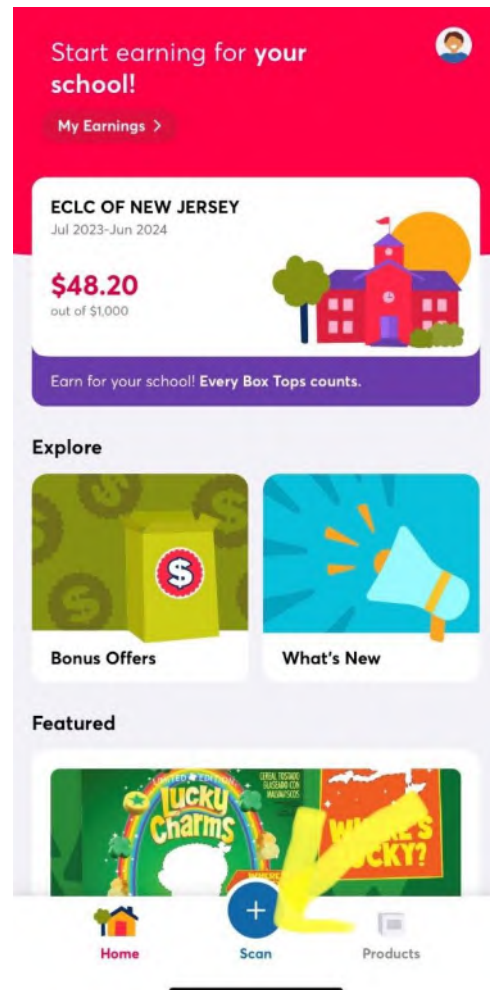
Start earning for **your school!**

My Earnings >

ECLC OF NEW JERSEY
Jul 2023-Jun 2024

$48.20
out of $1,000

Earn for your school! **Every Box Tops counts.**

Explore

Bonus Offers

What's New

Featured

LIMITED EDITION
Lucky Charms
CEREAL TOSTADO GLASEADO CON MALVAVISCOS

WHERE'S LUCKY?

+

Home

Scan

Products